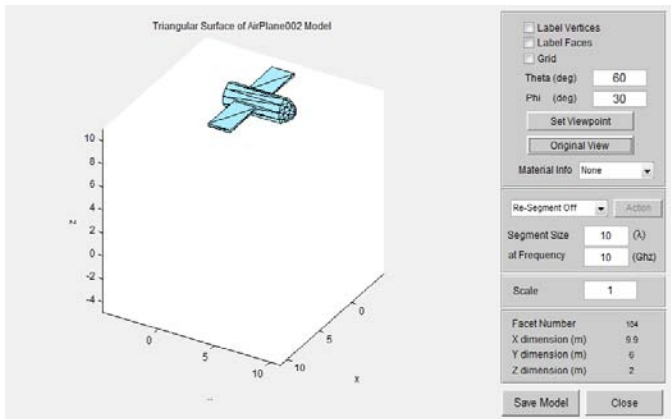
Triangular Surface of AirPlane002 Model

10
8
6
4
z
2
0
-2
-4

0
5
10

10
5
0

x

--

Label Vertices
Label Faces
Grid

Theta (deg) 60
Phi (deg) 30

Set Viewpoint
Original View

Material Info None

Re-Segment Off
Action

Segment Size 10 (λ)
at Frequency 10 (Ghz)

Scale 1

Facet Number 104
X dimension (m) 9.9
Y dimension (m) 6
Z dimension (m) 2

Save Model
Close